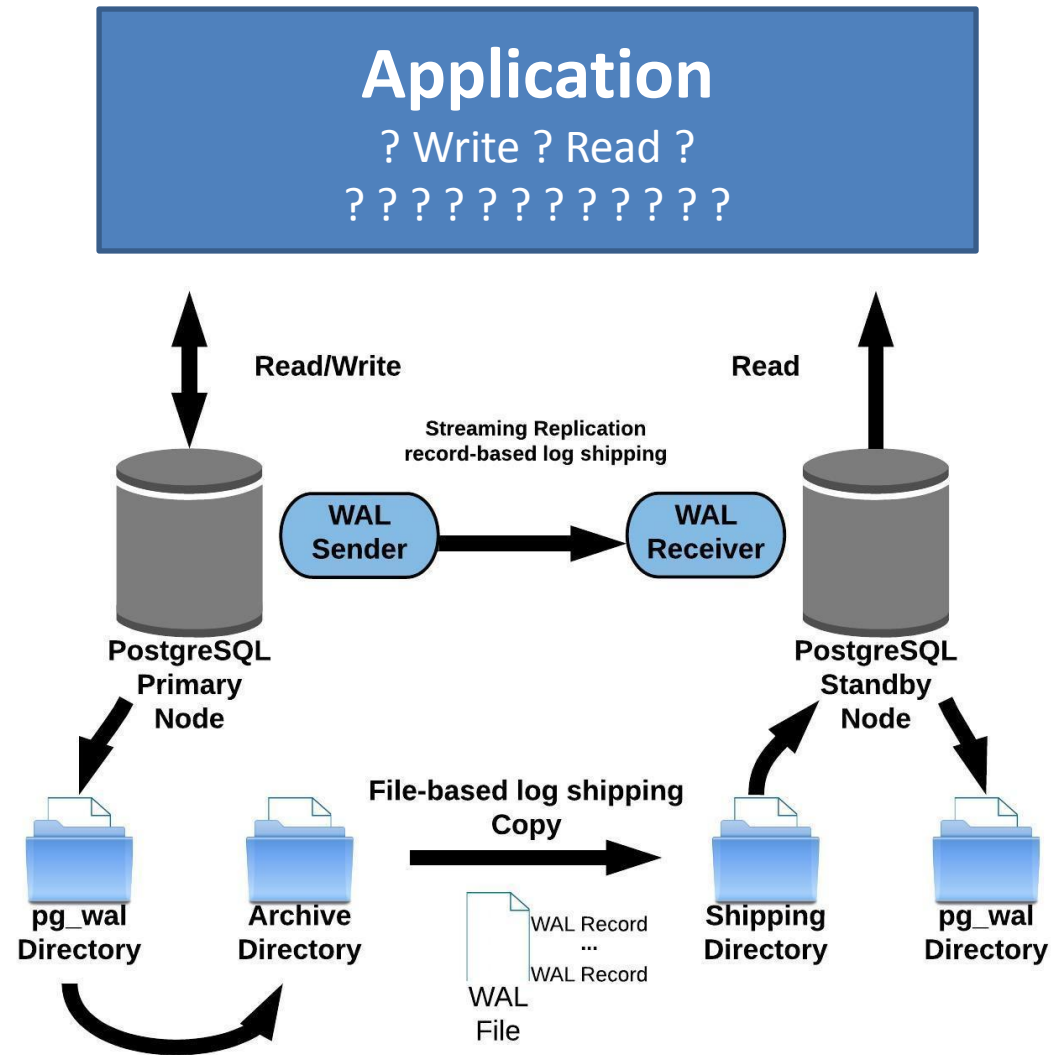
Application
? Write ? Read ?
? ? ? ? ? ? ? ? ? ? ? ? ?

Read/Write

Read

Streaming Replication
record-based log shipping

WAL Sender

WAL Receiver

PostgreSQL Primary Node

PostgreSQL Standby Node

File-based log shipping
Copy

WAL Record
...
WAL Record
WAL File

pg_wal Directory

Archive Directory

Shipping Directory

pg_wal Directory